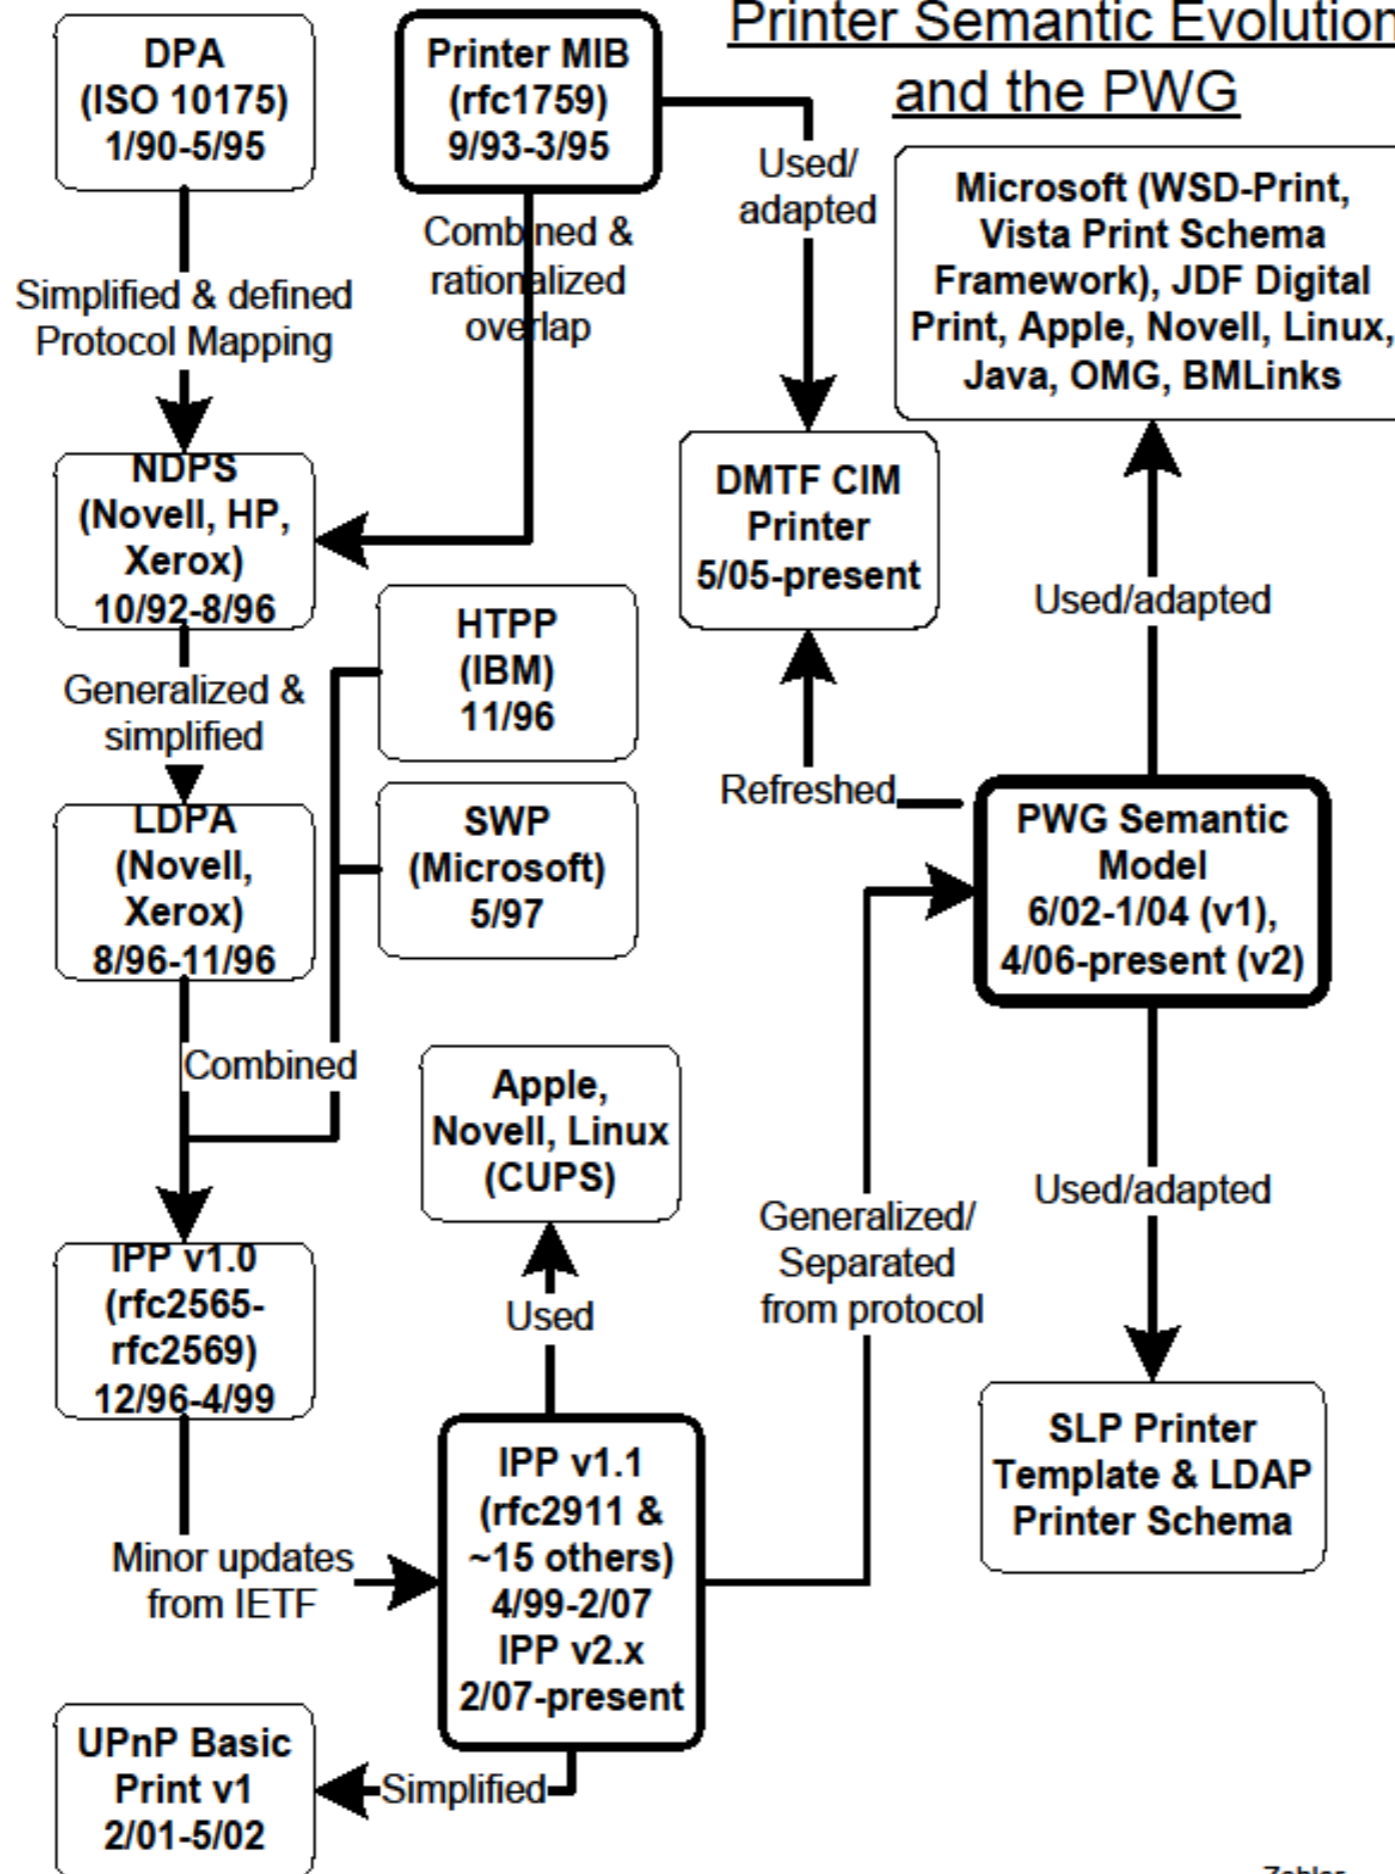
Printer Semantic Evolution and the PWG

DPA (ISO 10175) 1/90-5/95

Printer MIB (rfc1759) 9/93-3/95

Used/ adapted

Microsoft (WSD-Print, Vista Print Schema Framework), JDF Digital Print, Apple, Novell, Linux, Java, OMG, BMLinks

Combined & rationalized overlap

Simplified & defined Protocol Mapping

NDPS (Novell, HP, Xerox) 10/92-8/96

DMTF CIM Printer 5/05-present

Used/adapted

HTPP (IBM) 11/96

Generalized & simplified

Refreshed

LDPA (Novell, Xerox) 8/96-11/96

SWP (Microsoft) 5/97

PWG Semantic Model 6/02-1/04 (v1), 4/06-present (v2)

Combined

Apple, Novell, Linux (CUPS)

Used/adapted

Generalized/ Separated from protocol

IPP v1.0 (rfc2565-rfc2569) 12/96-4/99

Used

SLP Printer Template & LDAP Printer Schema

IPP v1.1 (rfc2911 & ~15 others) 4/99-2/07 IPP v2.x 2/07-present

Minor updates from IETF

UPnP Basic Print v1 2/01-5/02

Simplified

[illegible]